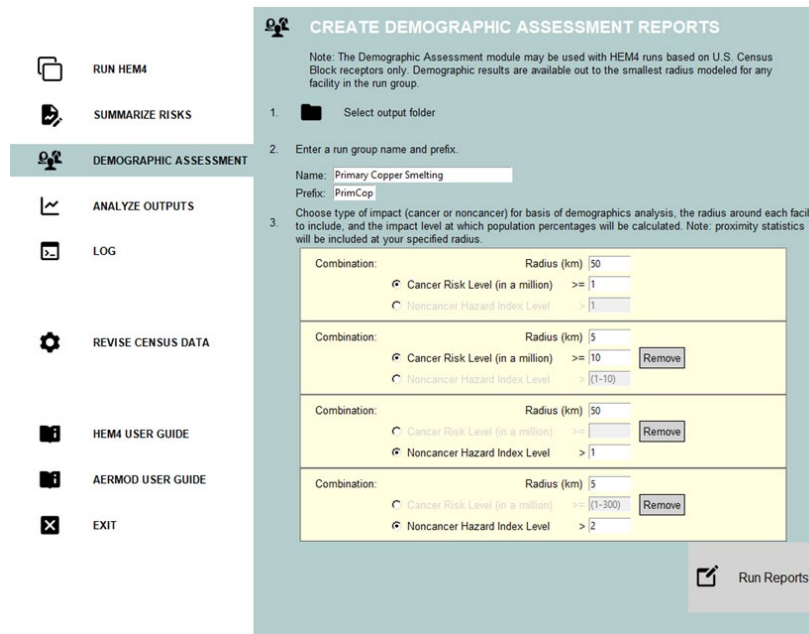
RUN HEM4

SUMMARIZE RISKS

DEMOGRAPHIC ASSESSMENT

ANALYZE OUTPUTS

LOG

REVISE CENSUS DATA

HEM4 USER GUIDE

AERMOD USER GUIDE

EXIT

CREATE DEMOGRAPHIC ASSESSMENT REPORTS

Note: The Demographic Assessment module may be used with HEM4 runs based on U.S. Census Block receptors only. Demographic results are available out to the smallest radius modeled for any facility in the run group.

1. Select output folder

2. Enter a run group name and prefix.

Name: Primary Copper Smelting

Prefix: PrimCop

3. Choose type of impact (cancer or noncancer) for basis of demographics analysis, the radius around each facil to include, and the impact level at which population percentages will be calculated. Note: proximity statistics will be included at your specified radius.

Combination: Radius (km) 50
Cancer Risk Level (in a million) >= 1
Noncancer Hazard Index Level > 1

Combination: Radius (km) 5
Cancer Risk Level (in a million) >= 10 Remove
Noncancer Hazard Index Level > (1-10)

Combination: Radius (km) 50
Cancer Risk Level (in a million) >= Remove
Noncancer Hazard Index Level > 1

Combination: Radius (km) 5
Cancer Risk Level (in a million) >= (1-300) Remove
Noncancer Hazard Index Level > 2

Run Reports